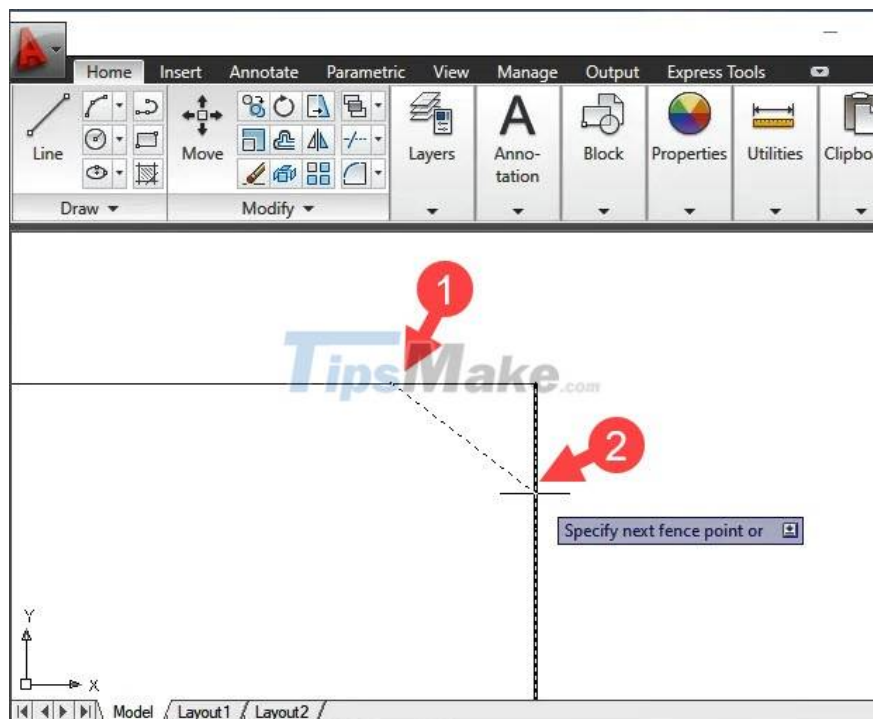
Home Insert Annotate Parametric View Manage Output Express Tools

Line

Move

Layers

Anno-tation

Block

Properties

Utilities

Clipbo

Draw ▾

Modify ▾

1

TipsMake.com

2

Specify next fence point or

Y

X

Model Layout1 Layout2